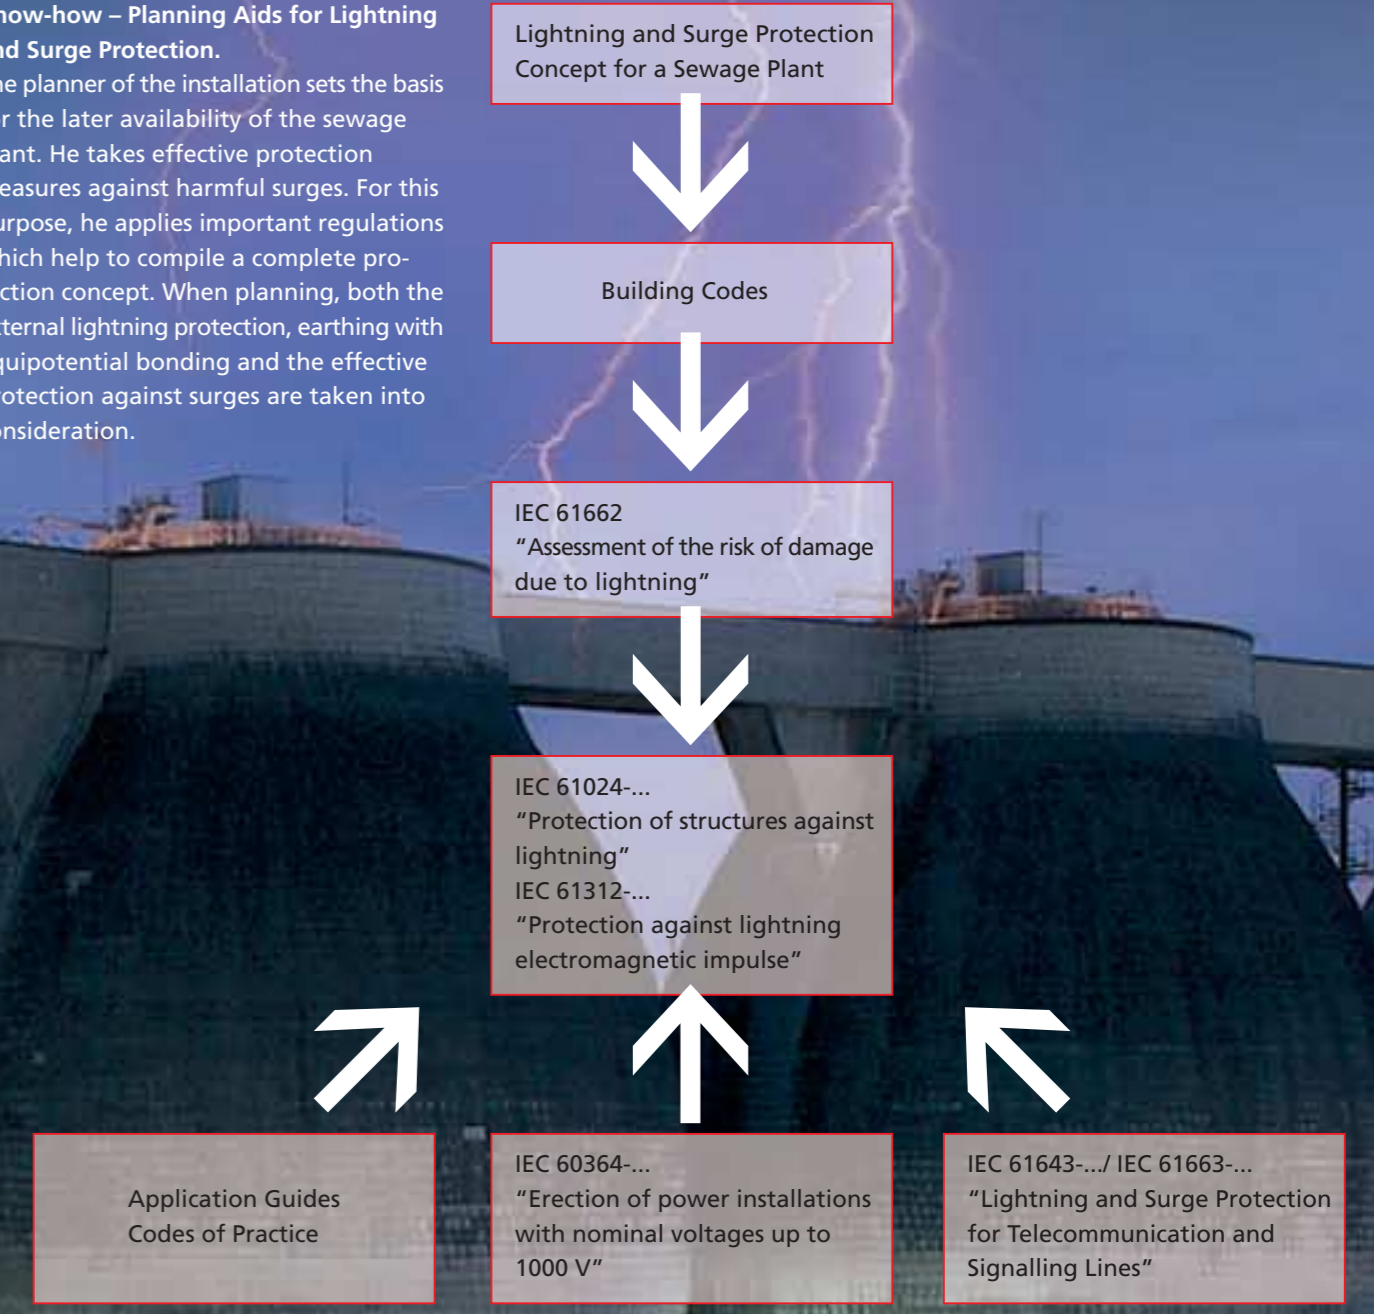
now-how – Planning Aids for Lightning nd Surge Protection.

he planner of the installation sets the basis r the later availability of the sewage ant. He takes effective protection easures against harmful surges. For this urpose, he applies important regulations hich help to compile a complete protection concept. When planning, both the ternal lightning protection, earthing with quipotential bonding and the effective otection against surges are taken into onsideration.

Lightning and Surge Protection Concept for a Sewage Plant

Building Codes

IEC 61662
“Assessment of the risk of damage due to lightning”

IEC 61024-...
“Protection of structures against lightning”
IEC 61312-...
“Protection against lightning electromagnetic impulse”

Application Guides
Codes of Practice

IEC 60364-...
“Erection of power installations with nominal voltages up to 1000 V”

IEC 61643-.../ IEC 61663-...
“Lightning and Surge Protection for Telecommunication and Signalling Lines”